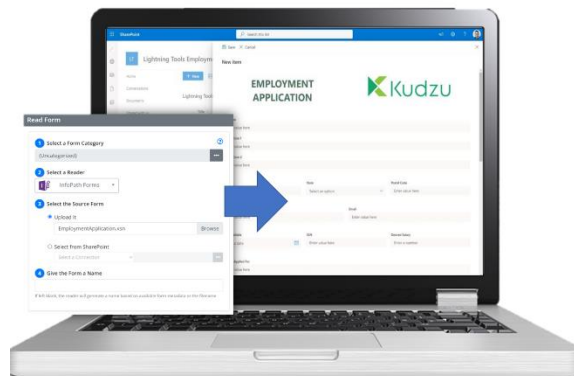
SharePoint
Search this site
Lightning Tools Employm
Home
Conversations
Documents
+ New
Lightning Tools
Save
Cancel
New item
EMPLOYMENT APPLICATION
Kudzu
Enter value here
Enter value here
Enter value here
Enter value here
State
Select an option
Postal Code
Enter value here
Email
Enter value here
Enter value here
SSN
Enter value here
Desired Salary
Enter a number
Read Form
1 Select a Form Category
(Uncategorized)
2 Select a Reader
InfoPath Forms
3 Select the Source Form
Upload It
EmploymentApplication.xsn
Browse
Select From SharePoint
Select a Connection
4 Give the Form a Name
If left blank, the reader will generate a name based on available form metadata or the filename.